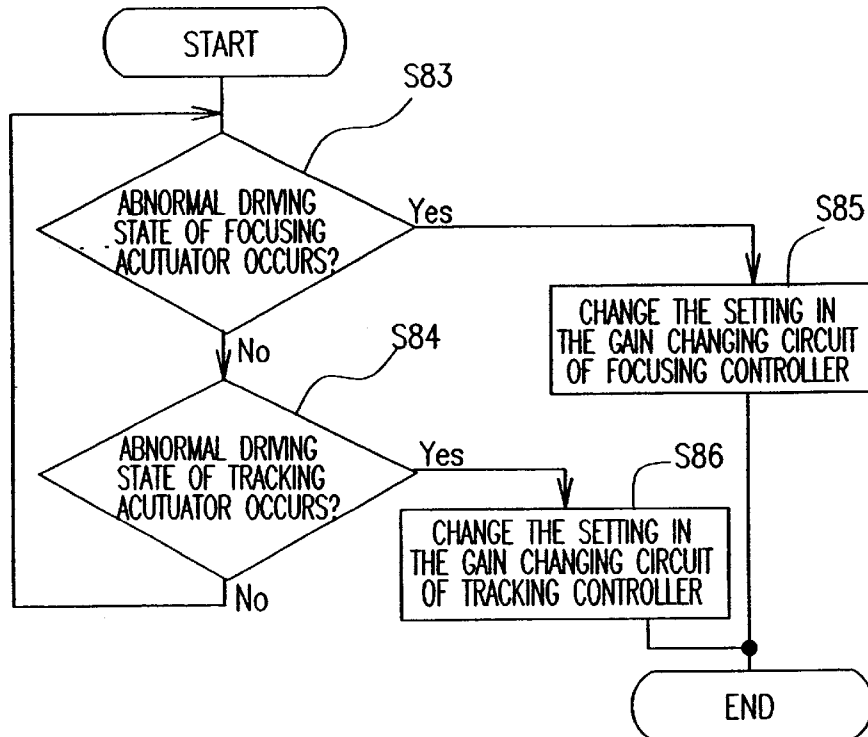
START

S83

ABNORMAL DRIVING STATE OF FOCUSING ACUTUATOR OCCURS?

Yes

S85

CHANGE THE SETTING IN THE GAIN CHANGING CIRCUIT OF FOCUSING CONTROLLER

No

S84

ABNORMAL DRIVING STATE OF TRACKING ACUTUATOR OCCURS?

Yes

S86

CHANGE THE SETTING IN THE GAIN CHANGING CIRCUIT OF TRACKING CONTROLLER

No

END